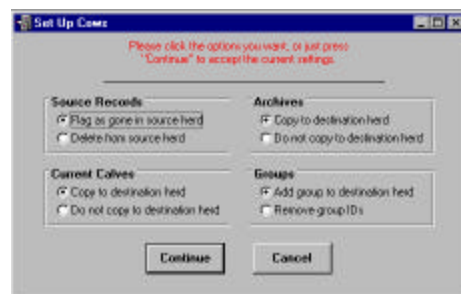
Set Up Cows

Please click the options you want, or just press "Continue" to accept the current settings.

Source Records
Flag as gone in source herd
Delete from source herd

Archives
Copy to destination herd
Do not copy to destination herd

Current Calves
Copy to destination herd
Do not copy to destination herd

Groups
Add group to destination herd
Remove group IDs

Continue
Cancel